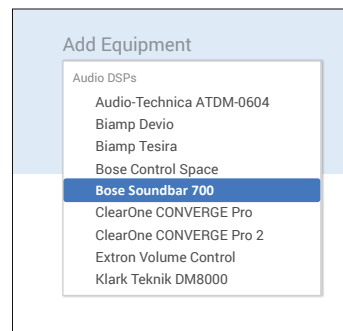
Add Equipment

Audio DSPs
Audio-Technica ATDM-0604
Biamp Devio
Biamp Tesira
Bose Control Space
Bose Soundbar 700
ClearOne CONVERGE Pro
ClearOne CONVERGE Pro 2
Extron Volume Control
Klark Teknik DM8000